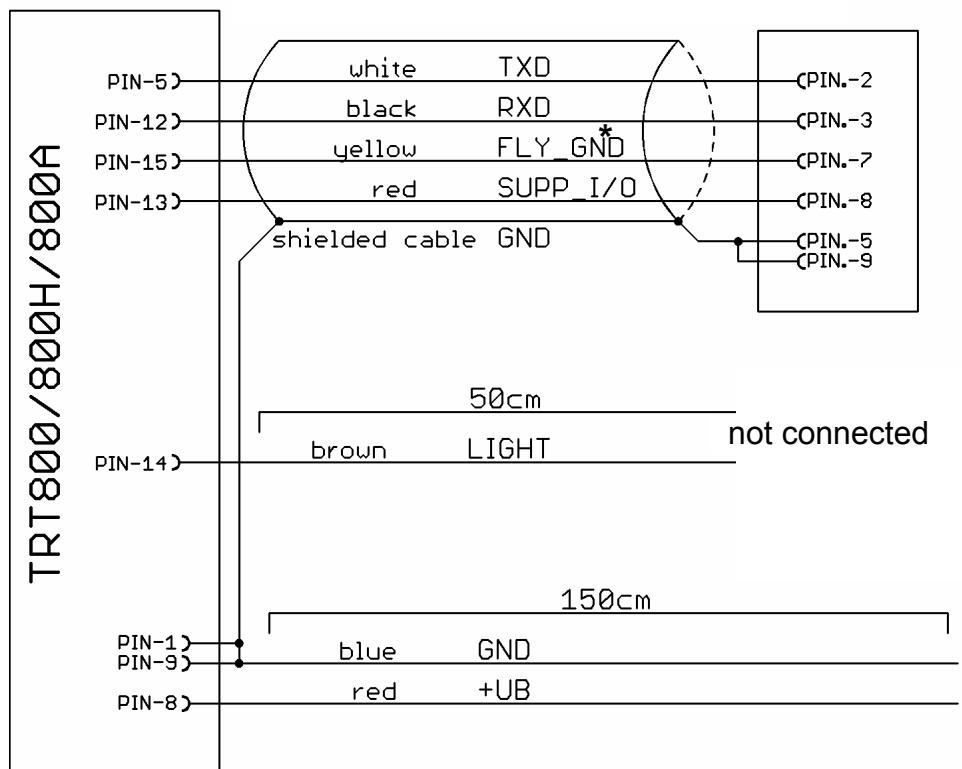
TRT800/800H/800A

PIN-5 white TXD PIN.-2
PIN-12 black RXD PIN.-3
PIN-15 yellow FLY_GND* PIN.-7
PIN-13 red SUPP_I/O PIN.-8
shielded cable GND PIN.-5
PIN.-9

50cm
PIN-14 brown LIGHT not connected

150cm
PIN-1
PIN-9 blue GND
PIN-8 red +UB